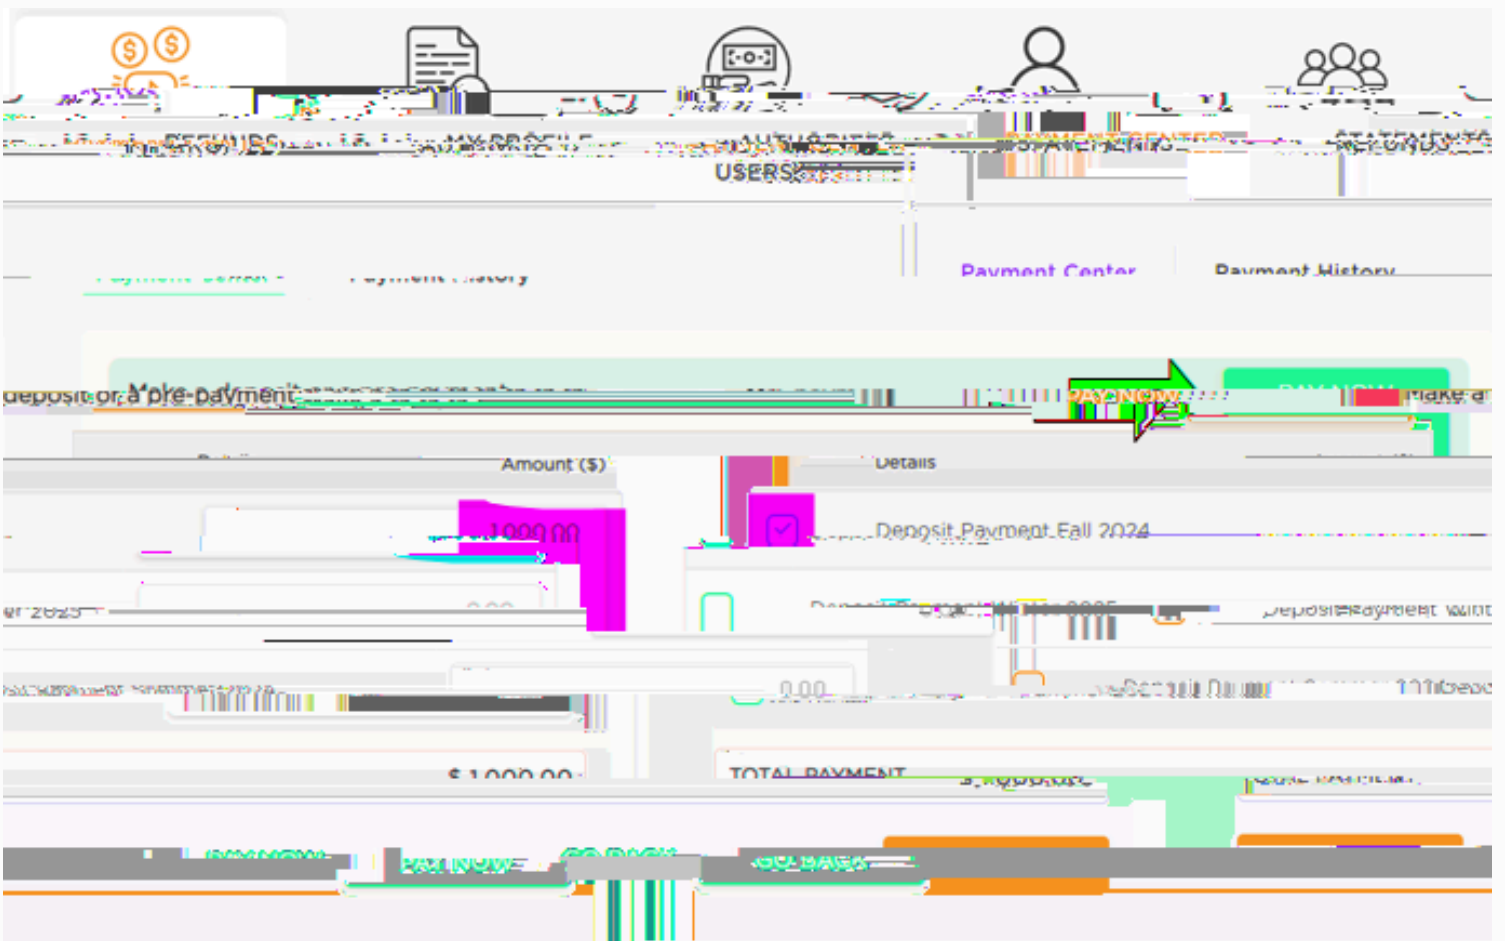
REFUNDS

MY PROFILE

AUTHORIZED USERS

PAYMENT CENTER

STATEMENTS

Payment Center

Payment History

Make a pre-payment

PAY NOW

Amount ($)

Details

1,000.00

Deposit Payment Fall 2024

0.00

0.00

$ 1,000.00

TOTAL PAYMENT

PAY NOW

GO BACK